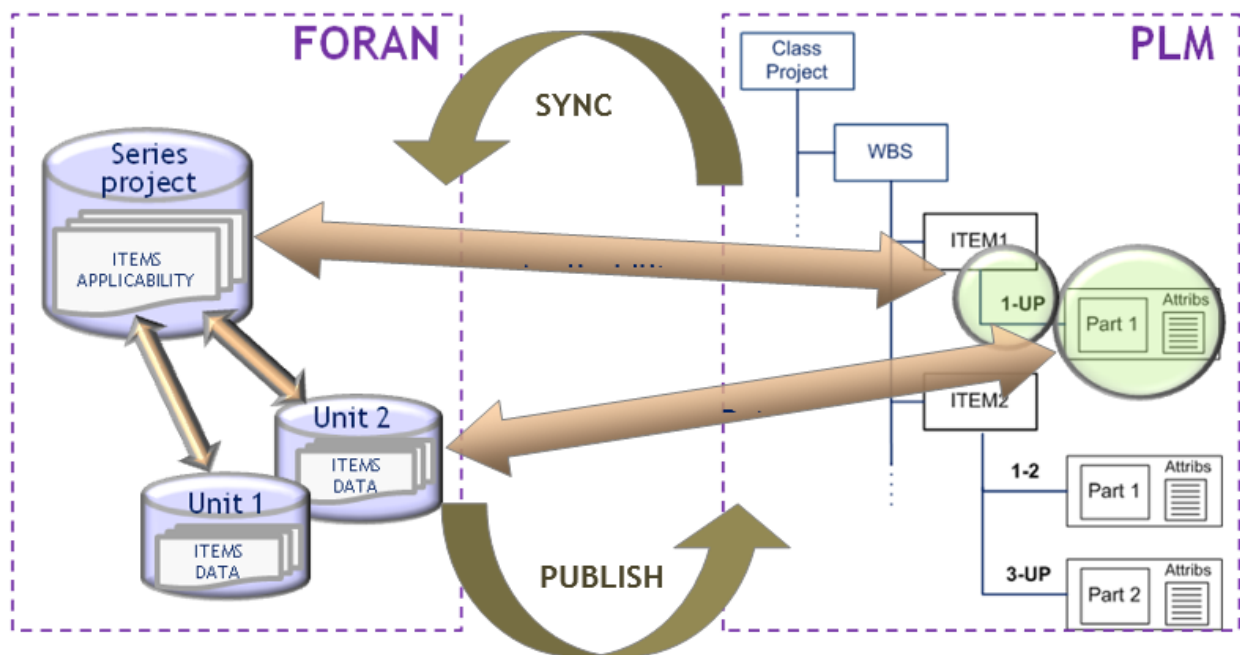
FORAN

PLM

SYNC

PUBLISH

Series project

ITEMS APPLICABILITY

Unit 2

ITEMS DATA

Unit 1

ITEMS DATA

Class Project

WBS

ITEM1

1-UP

Part 1

Attribs

ITEM2

1-2

Part 1

Attribs

3-UP

Part 2

Attribs